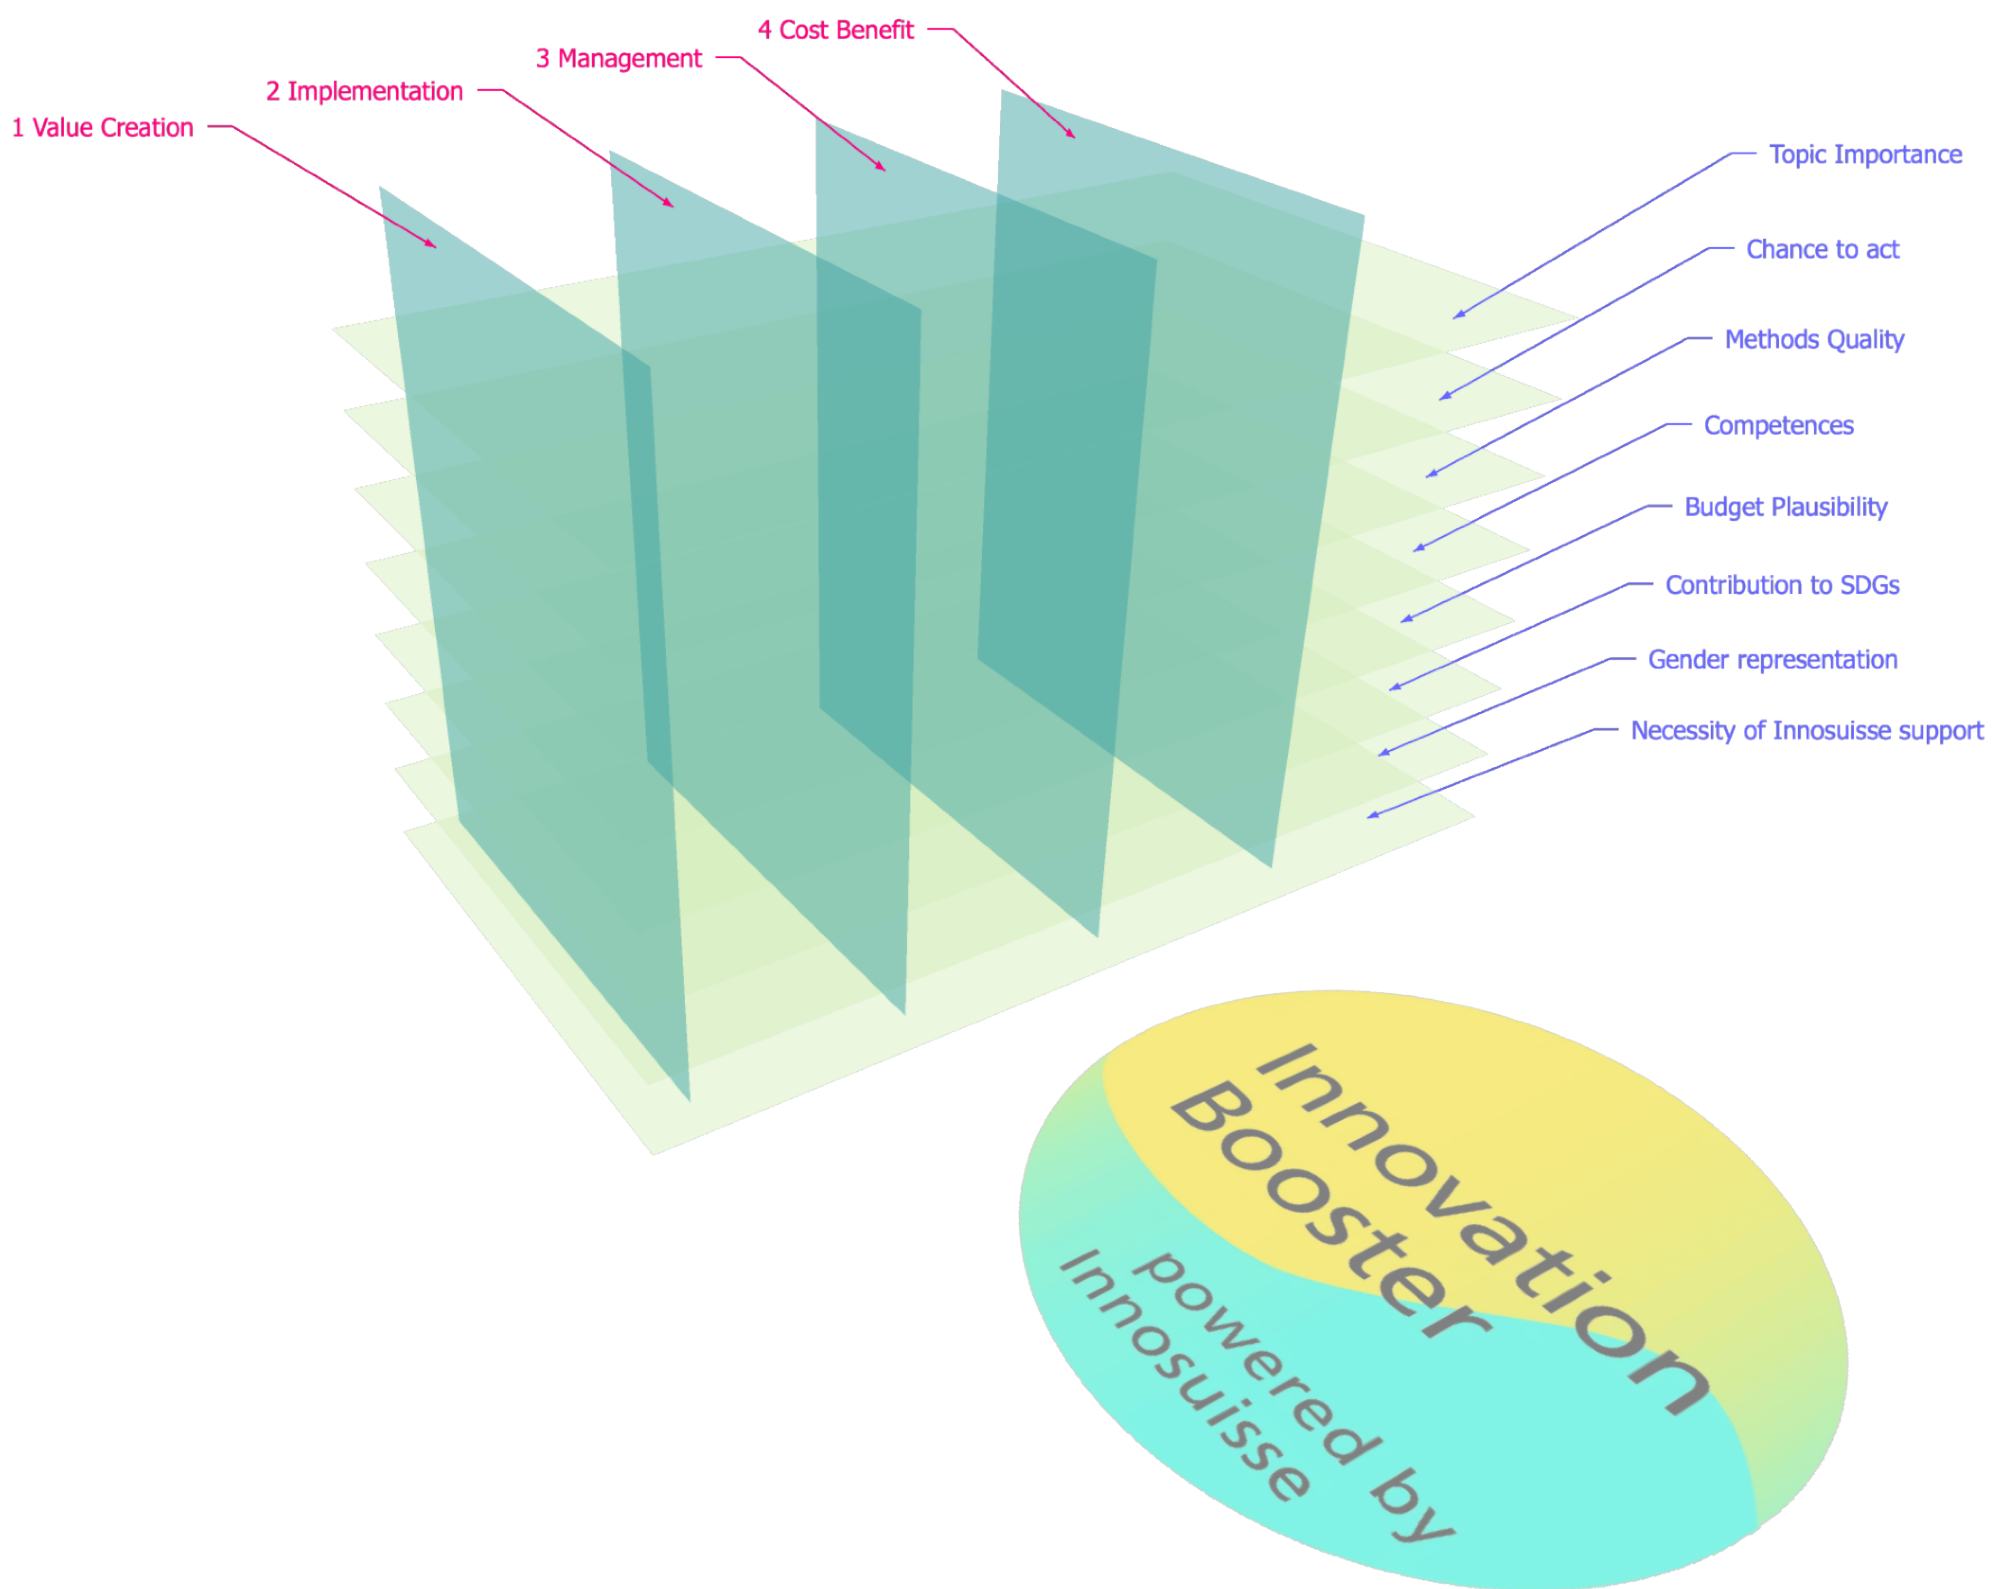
4 Cost Benefit
3 Management
2 Implementation
1 Value Creation

Topic Importance
Chance to act
Methods Quality
Competences
Budget Plausibility
Contribution to SDGs
Gender representation
Necessity of Innosuisse support

Innovation Booster
powered by Innosuisse